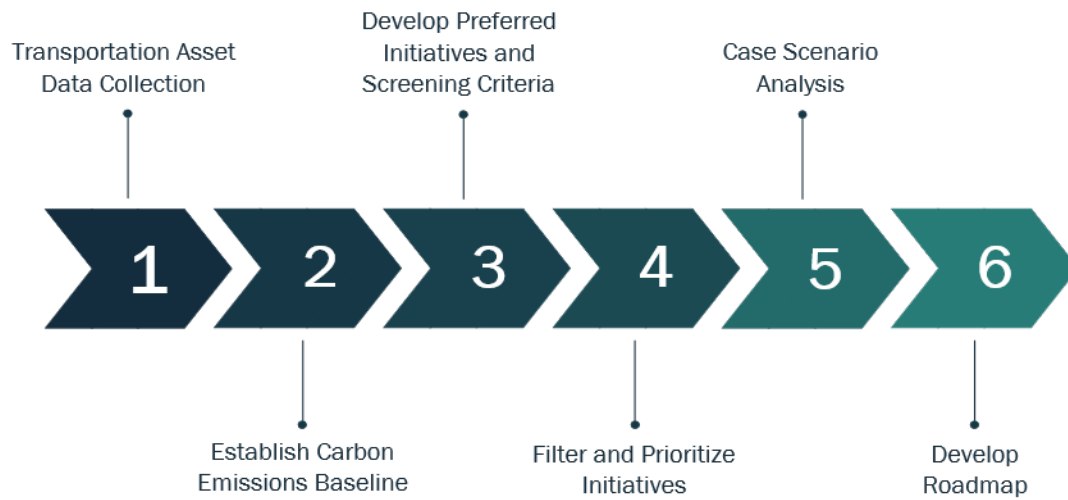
Transportation Asset Data Collection

Develop Preferred Initiatives and Screening Criteria

Case Scenario Analysis

1

2

3

4

5

6

Establish Carbon Emissions Baseline

Filter and Prioritize Initiatives

Develop Roadmap